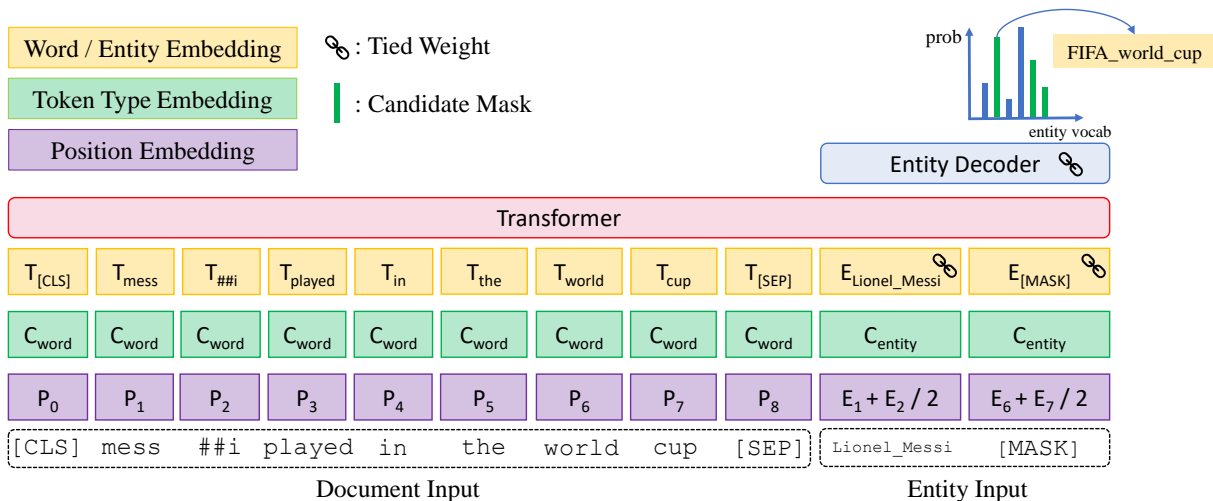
Word / Entity Embedding

Token Type Embedding

Position Embedding

: Tied Weight

: Candidate Mask

prob

FIFA_world_cup

entity vocab

Entity Decoder

Transformer

| $T_{[CLS]}$ | $T_{mess}$ | $T_{\#\#i}$ | $T_{played}$ | $T_{in}$ | $T_{the}$ | $T_{world}$ | $T_{cup}$ | $T_{[SEP]}$ | $E_{Lionel\_Messi}$ | $E_{[MASK]}$ |
|---|---|---|---|---|---|---|---|---|---|---|
| $C_{word}$ | $C_{word}$ | $C_{word}$ | $C_{word}$ | $C_{word}$ | $C_{word}$ | $C_{word}$ | $C_{word}$ | $C_{word}$ | $C_{entity}$ | $C_{entity}$ |
| $P_0$ | $P_1$ | $P_2$ | $P_3$ | $P_4$ | $P_5$ | $P_6$ | $P_7$ | $P_8$ | $E_1 + E_2 / 2$ | $E_6 + E_7 / 2$ |
| [CLS] | mess | ##i | played | in | the | world | cup | [SEP] | Lionel_Messi | [MASK] |

Document Input

Entity Input